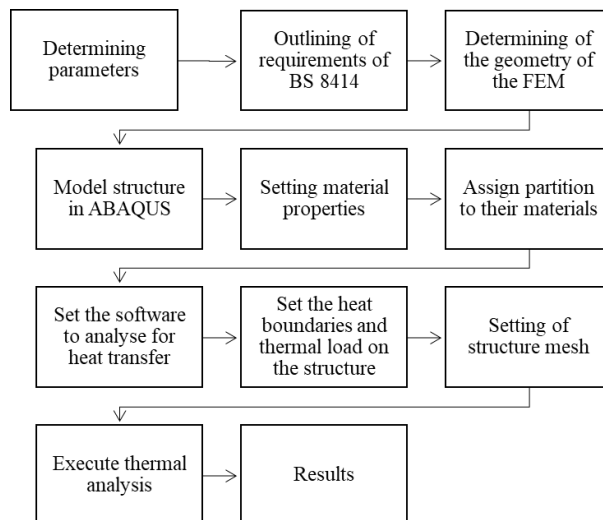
Determining parameters

Outlining of requirements of BS 8414

Determining of the geometry of the FEM

Model structure in ABAQUS

Setting material properties

Assign partition to their materials

Set the software to analyse for heat transfer

Set the heat boundaries and thermal load on the structure

Setting of structure mesh

Execute thermal analysis

Results